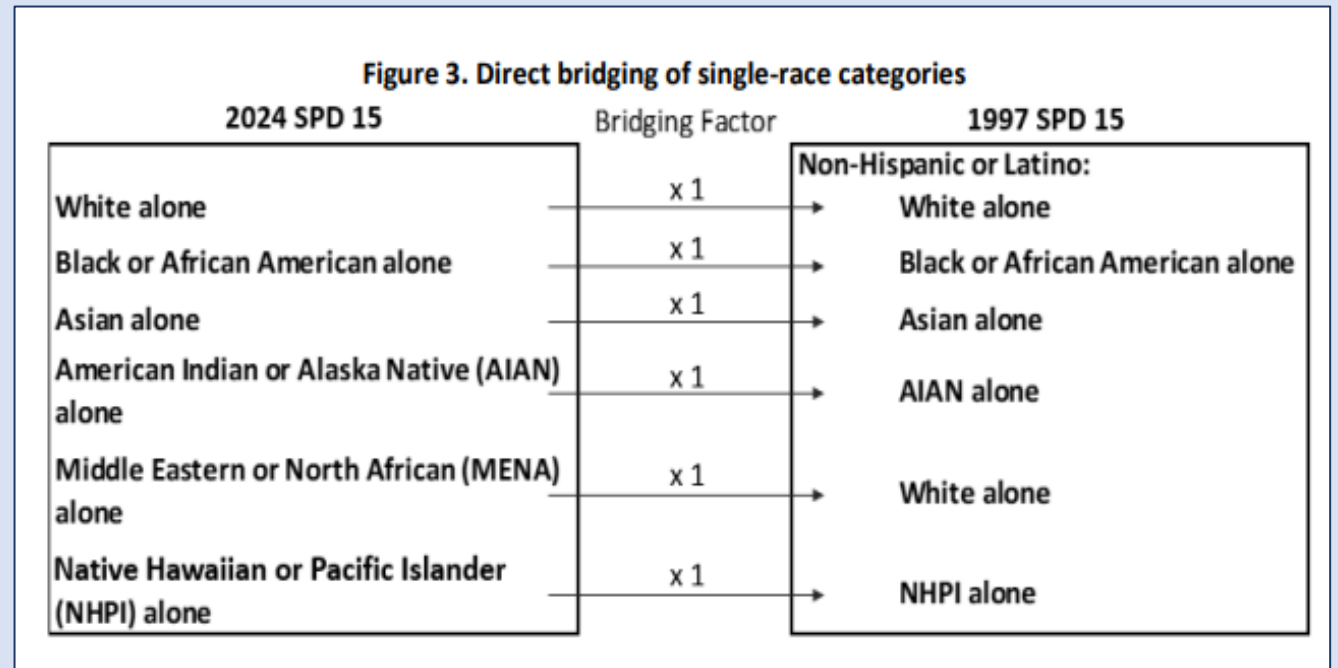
Figure 3. Direct bridging of single-race categories

2024 SPD 15

Bridging Factor

1997 SPD 15

White alone

Black or African American alone

Asian alone

American Indian or Alaska Native (AIAN) alone

Middle Eastern or North African (MENA) alone

Native Hawaiian or Pacific Islander (NHPI) alone

x 1

x 1

x 1

x 1

x 1

x 1

Non-Hispanic or Latino:

White alone

Black or African American alone

Asian alone

AIAN alone

White alone

NHPI alone